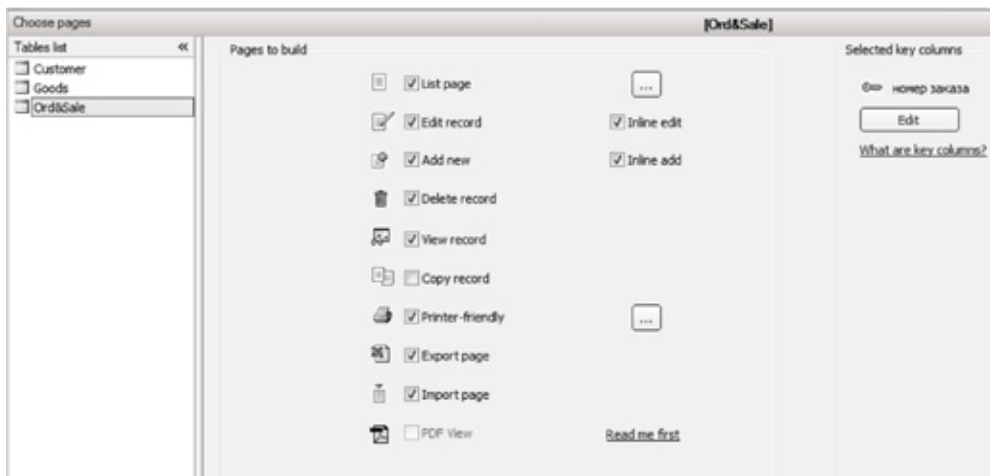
Choose pages

[Ord&Sale]

Tables list «

Customer
Goods
Ord&Sale

Pages to build

List page ...

Edit record Inline edit

Add new Inline add

Delete record

View record

Copy record

Printer-friendly ...

Export page

Import page

PDF View Read me first

Selected key columns

номер заказа

Edit

What are key columns?